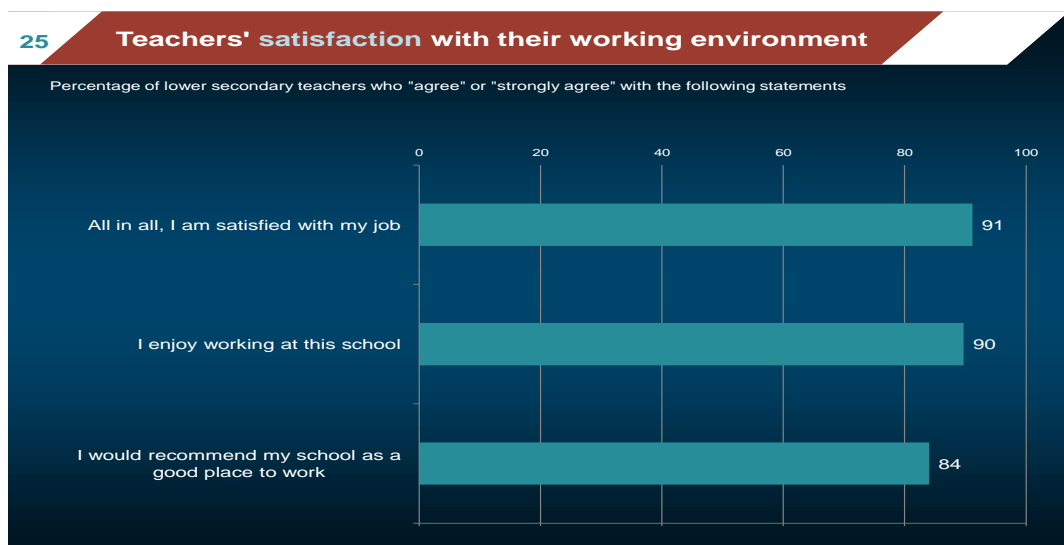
25

Teachers' satisfaction with their working environment

Percentage of lower secondary teachers who "agree" or "strongly agree" with the following statements

0 20 40 60 80 100

All in all, I am satisfied with my job 91

I enjoy working at this school 90

I would recommend my school as a good place to work 84